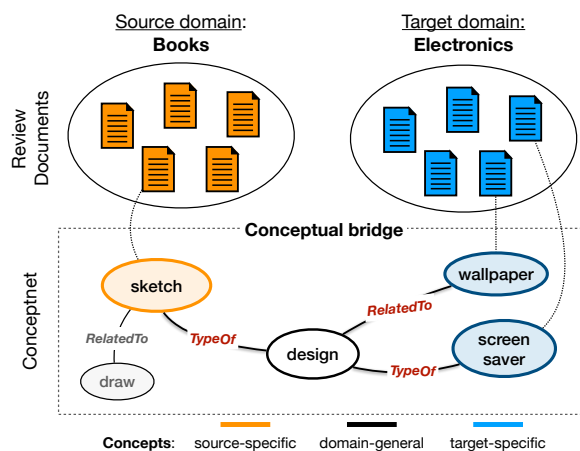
Source domain:
Books

Target domain:
Electronics

Review Documents

Conceptual bridge

Conceptnet

sketch

wallpaper

RelatedTo

RelatedTo

TypeOf

design

screen saver

draw

TypeOf

Concepts: source-specific domain-general target-specific